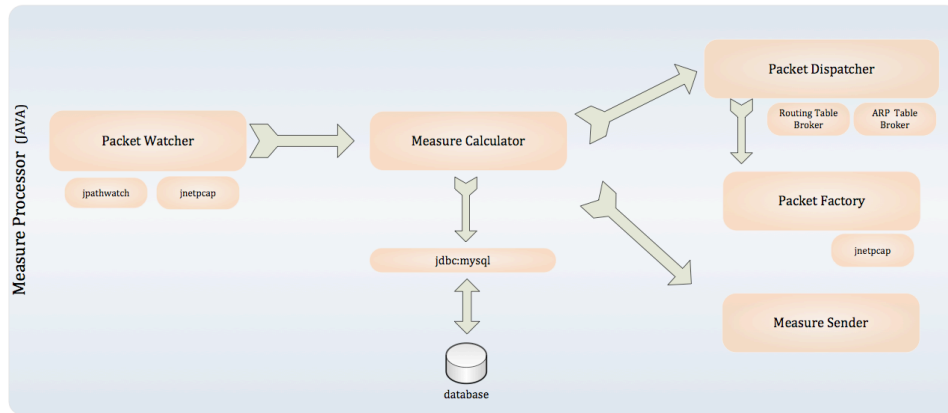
Measure Processor (JAVA)

Packet Watcher

jpathwatch

jnetpcap

Measure Calculator

jdbc:mysql

database

Packet Dispatcher

Routing Table Broker

ARP Table Broker

Packet Factory

jnetpcap

Measure Sender